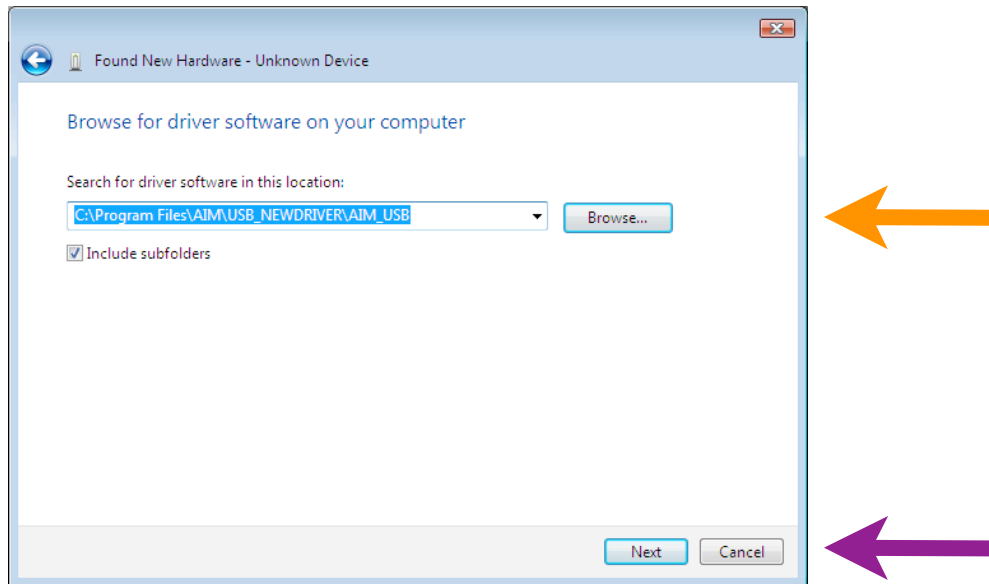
Found New Hardware - Unknown Device

Browse for driver software on your computer

Search for driver software in this location:

C:\Program Files\AIM\USB_NEWDRIVER\AIM_USB

Browse...

Include subfolders

Next

Cancel